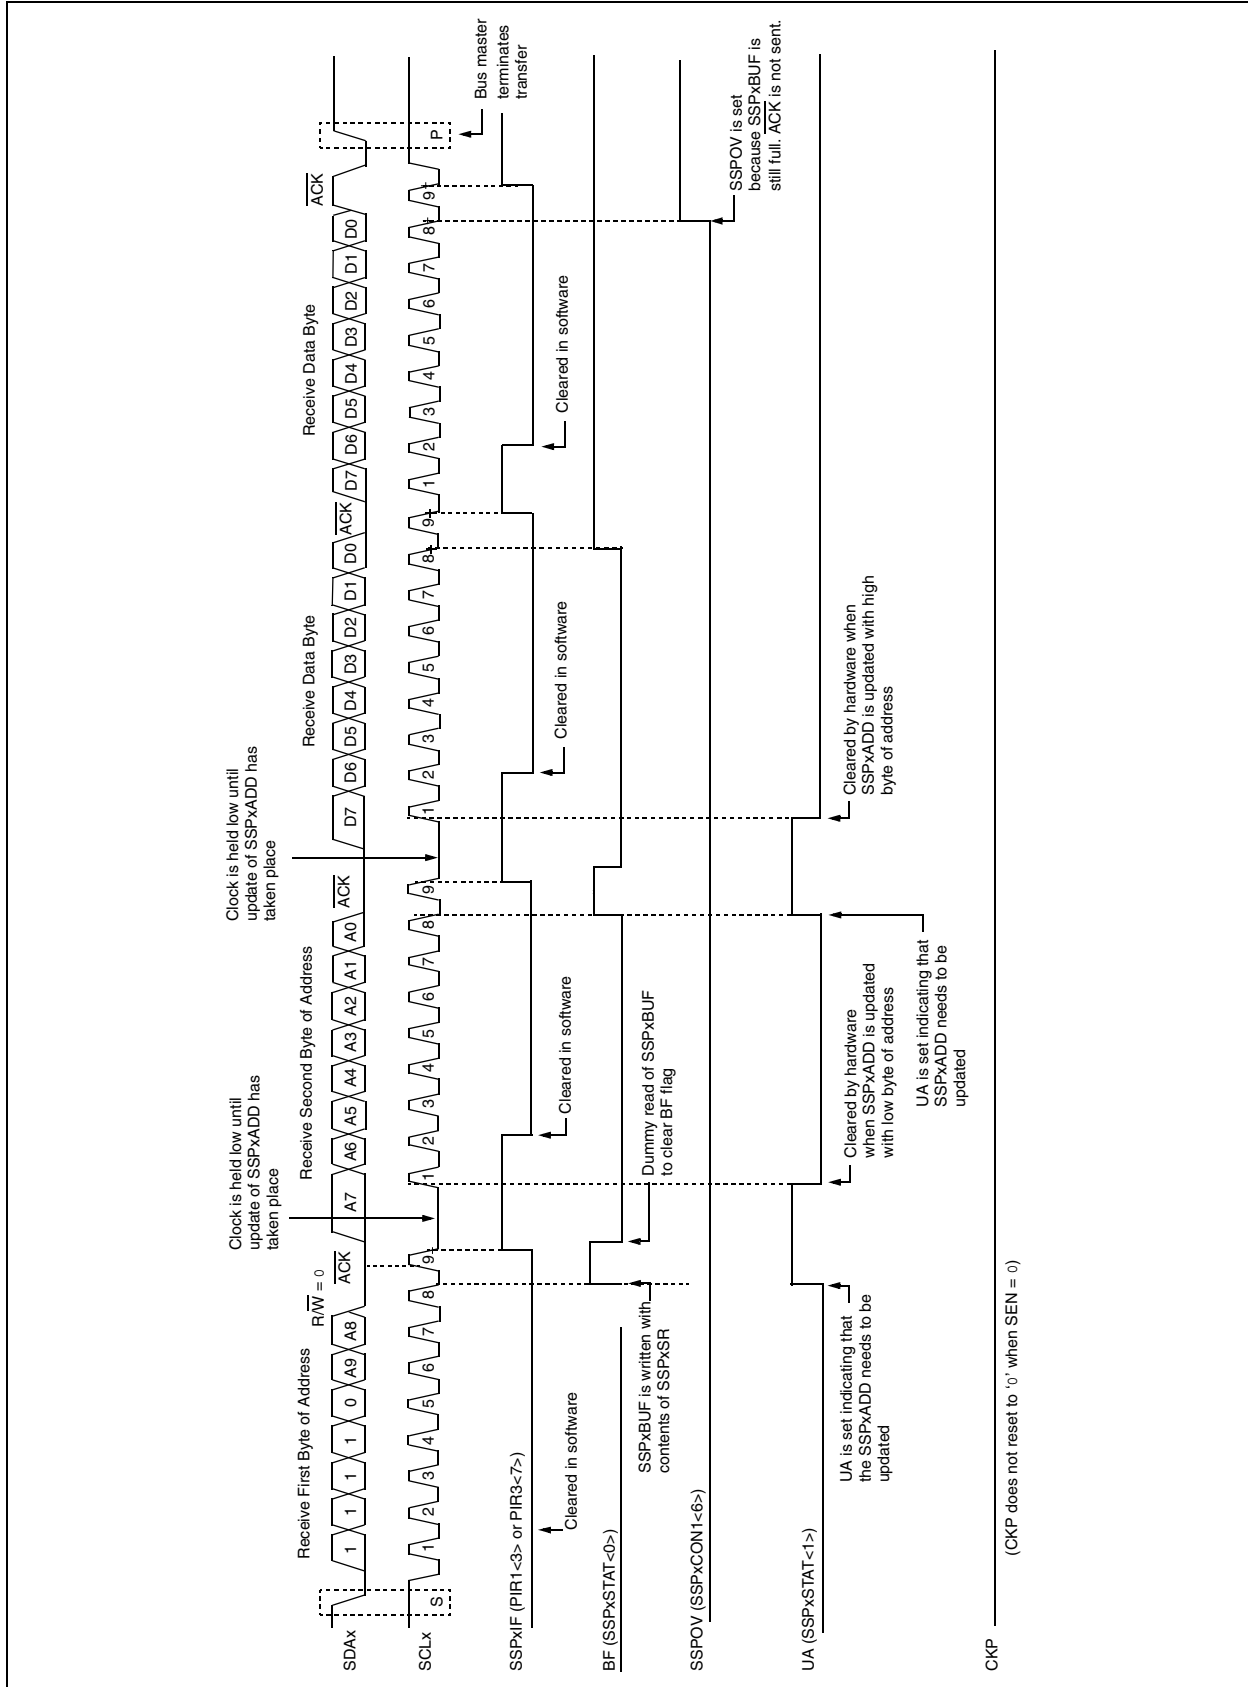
SDAx
SCLx
SSPxIF (PIR1<3> or PIR3<7>)
BF (SSPxSTAT<0>)
SSPOV (SSPxCON1<6>)
UA (SSPxSTAT<1>)
CKP

Receive First Byte of Address
1 1 1 1 0 A9 A8
$R/\overline{W}$ = 0
$\overline{ACK}$
S
1 2 3 4 5 6 7 8 9
Cleared in software
SSPxBUF is written with contents of SSPxSR
UA is set indicating that the SSPxADD needs to be updated
(CKP does not reset to '0' when SEN = 0)

Clock is held low until update of SSPxADD has taken place
Receive Second Byte of Address
A7 A6 A5 A4 A3 A2 A1 A0 $\overline{ACK}$
1 2 3 4 5 6 7 8 9
Cleared in software
Dummy read of SSPxBUF to clear BF flag
Cleared by hardware when SSPxADD is updated with low byte of address
UA is set indicating that SSPxADD needs to be updated

Clock is held low until update of SSPxADD has taken place
Receive Data Byte
D7 D6 D5 D4 D3 D2 D1 D0 $\overline{ACK}$
1 2 3 4 5 6 7 8 9
Cleared in software
Cleared by hardware when SSPxADD is updated with high byte of address

Receive Data Byte
D7 D6 D5 D4 D3 D2 D1 D0 $\overline{ACK}$
1 2 3 4 5 6 7 8 9
P
Cleared in software
Bus master terminates transfer
SSPOV is set because SSPxBUF is still full. $\overline{ACK}$ is not sent.